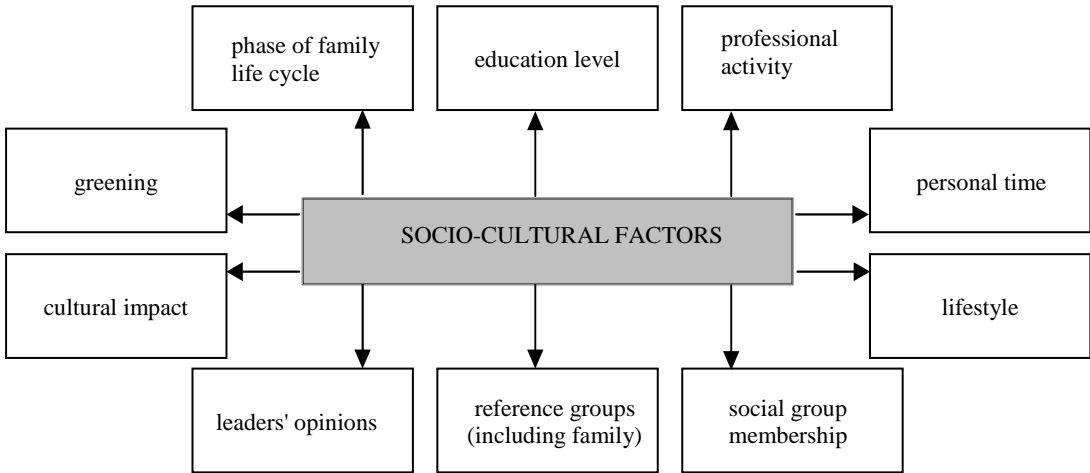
phase of family life cycle

education level

professional activity

greening

SOCIO-CULTURAL FACTORS

personal time

cultural impact

lifestyle

leaders' opinions

reference groups (including family)

social group membership